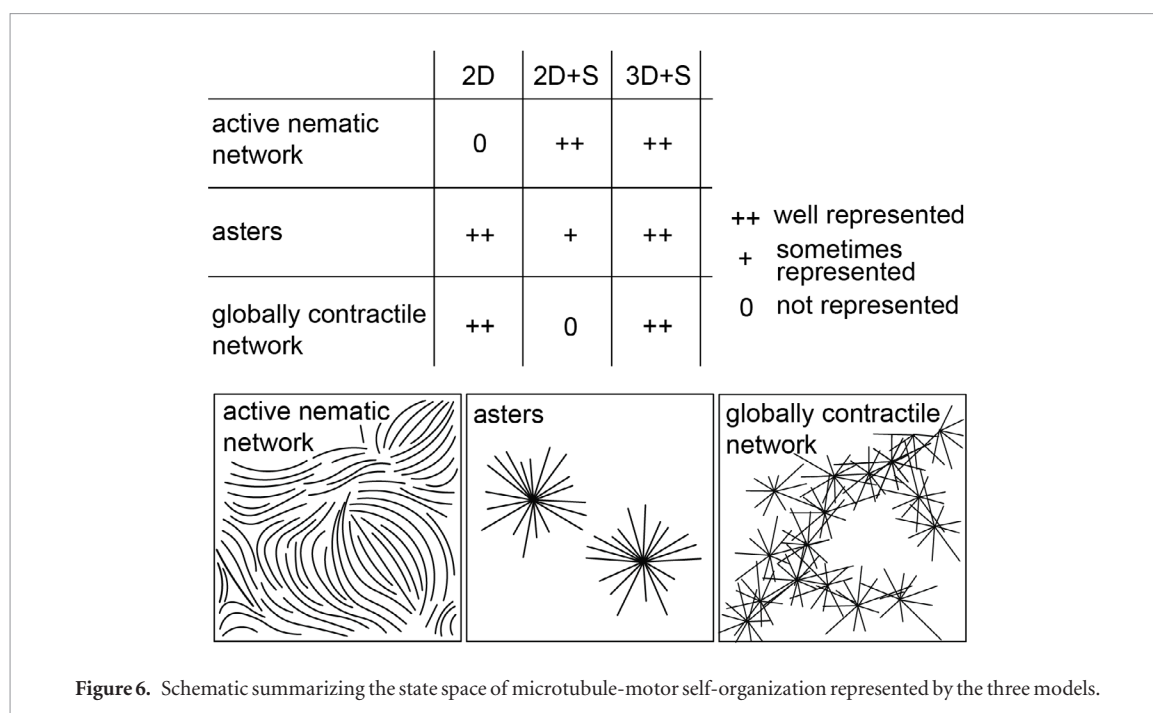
| | 2D | 2D+S | 3D+S |
|---|---|---|---|
| active nematic network | 0 | ++ | ++ |
| asters | ++ | + | ++ |
| globally contractile network | ++ | 0 | ++ |

++ well represented
+ sometimes represented
0 not represented

active nematic network

asters

globally contractile network

**Figure 6.** Schematic summarizing the state space of microtubule-motor self-organization represented by the three models.